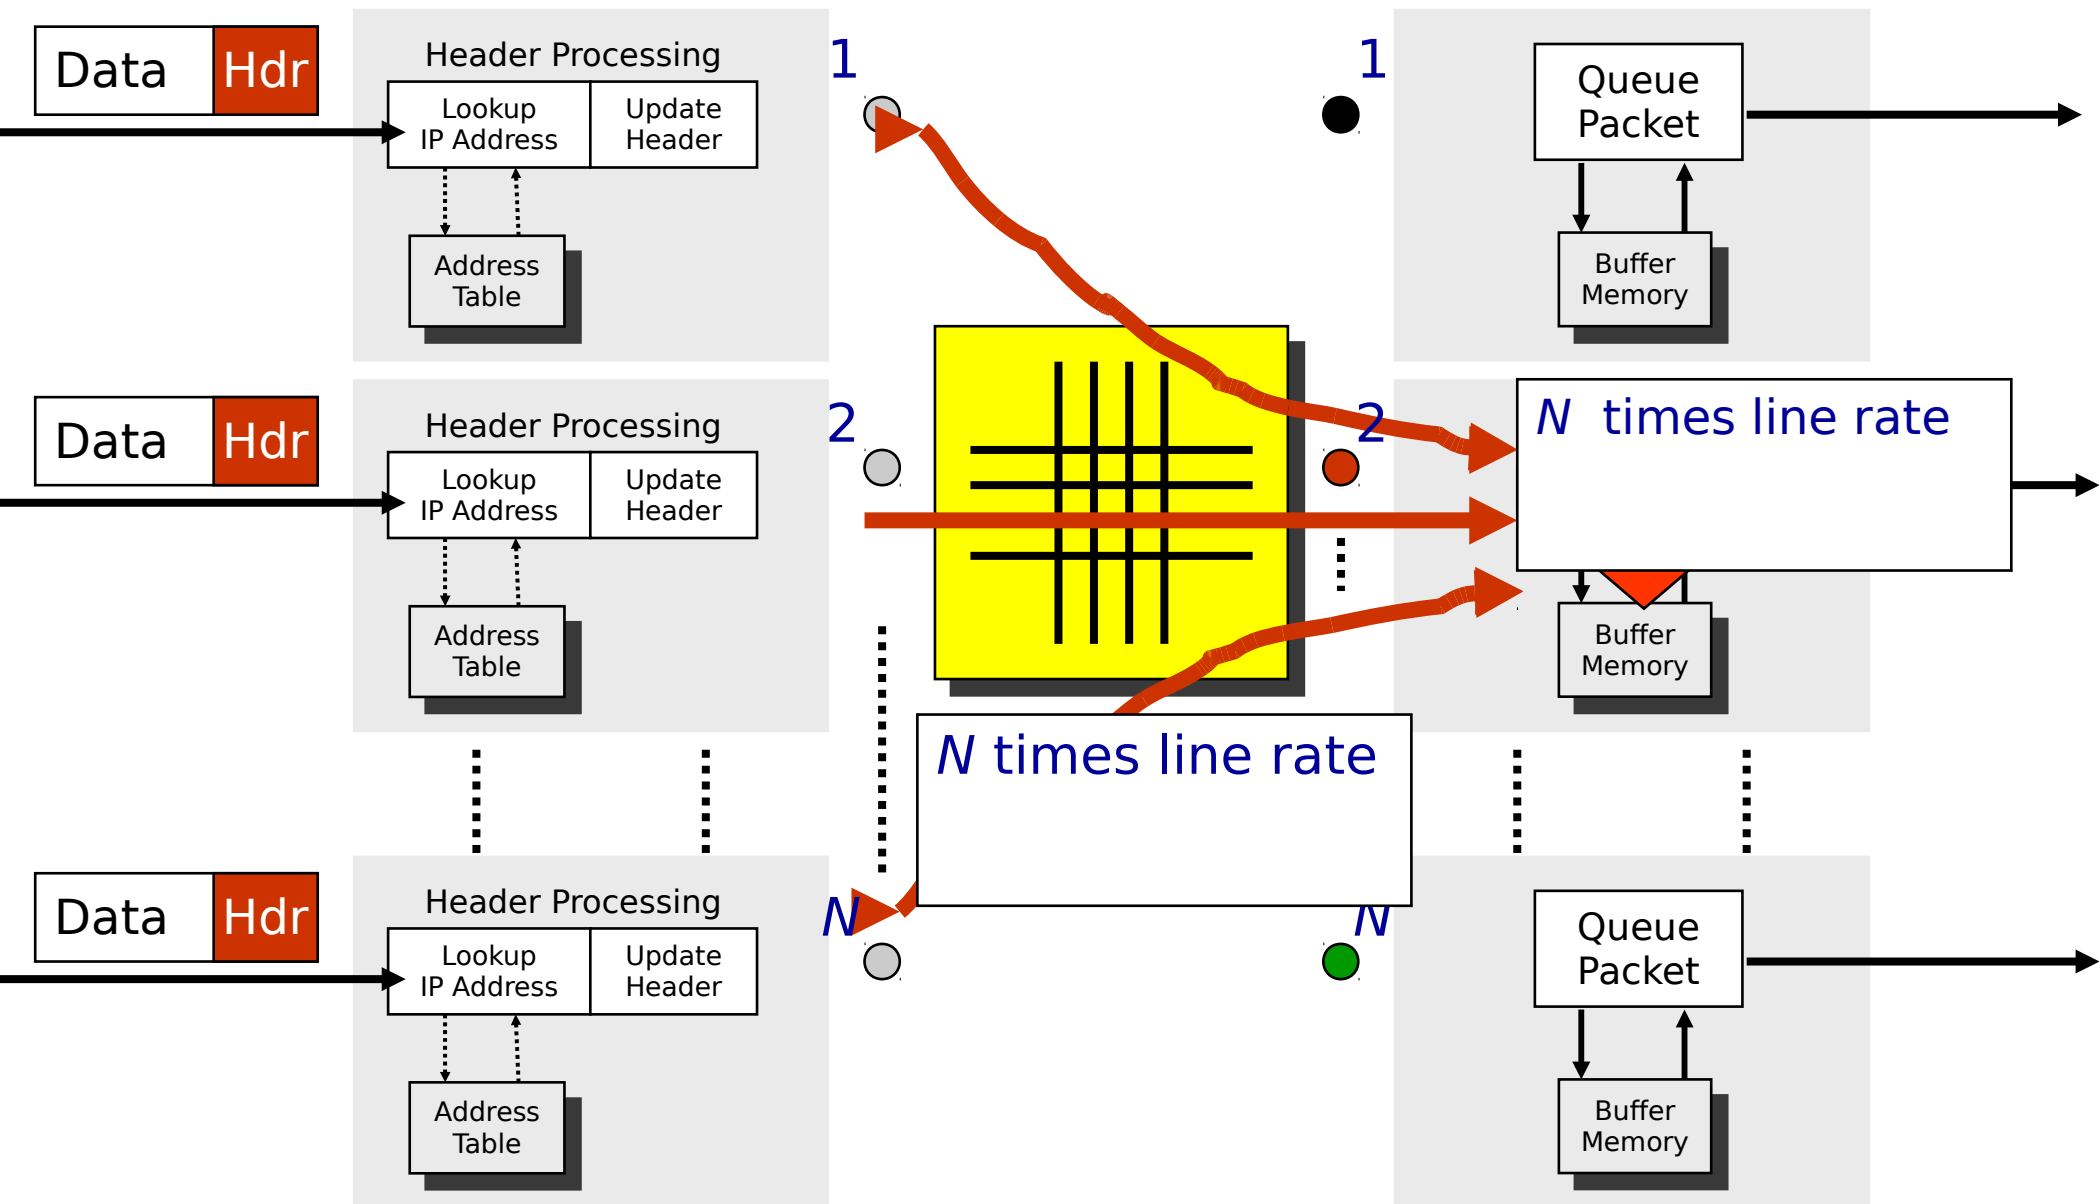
Data Hdr

Header Processing

Lookup IP Address

Update Header

Address Table

1

1

Queue Packet

Buffer Memory

Data Hdr

Header Processing

Lookup IP Address

Update Header

Address Table

2

2

$N$ times line rate

Buffer Memory

$N$ times line rate

Data Hdr

Header Processing

Lookup IP Address

Update Header

Address Table

$N$

$N$

Queue Packet

Buffer Memory